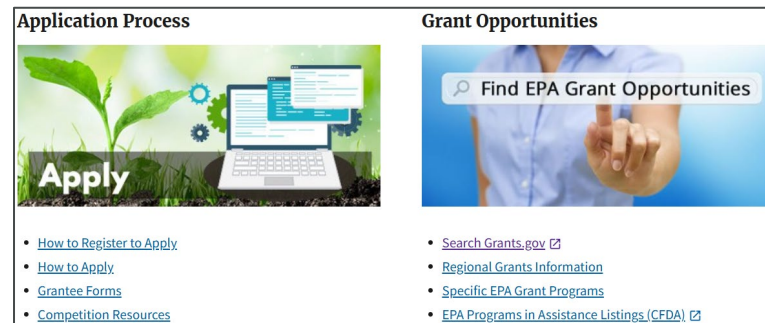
Application Process

Apply

- How to Register to Apply
- How to Apply
- Grantee Forms
- Competition Resources

Grant Opportunities

Find EPA Grant Opportunities

- Search Grants.gov
- Regional Grants Information
- Specific EPA Grant Programs
- EPA Programs in Assistance Listings (CFDA)